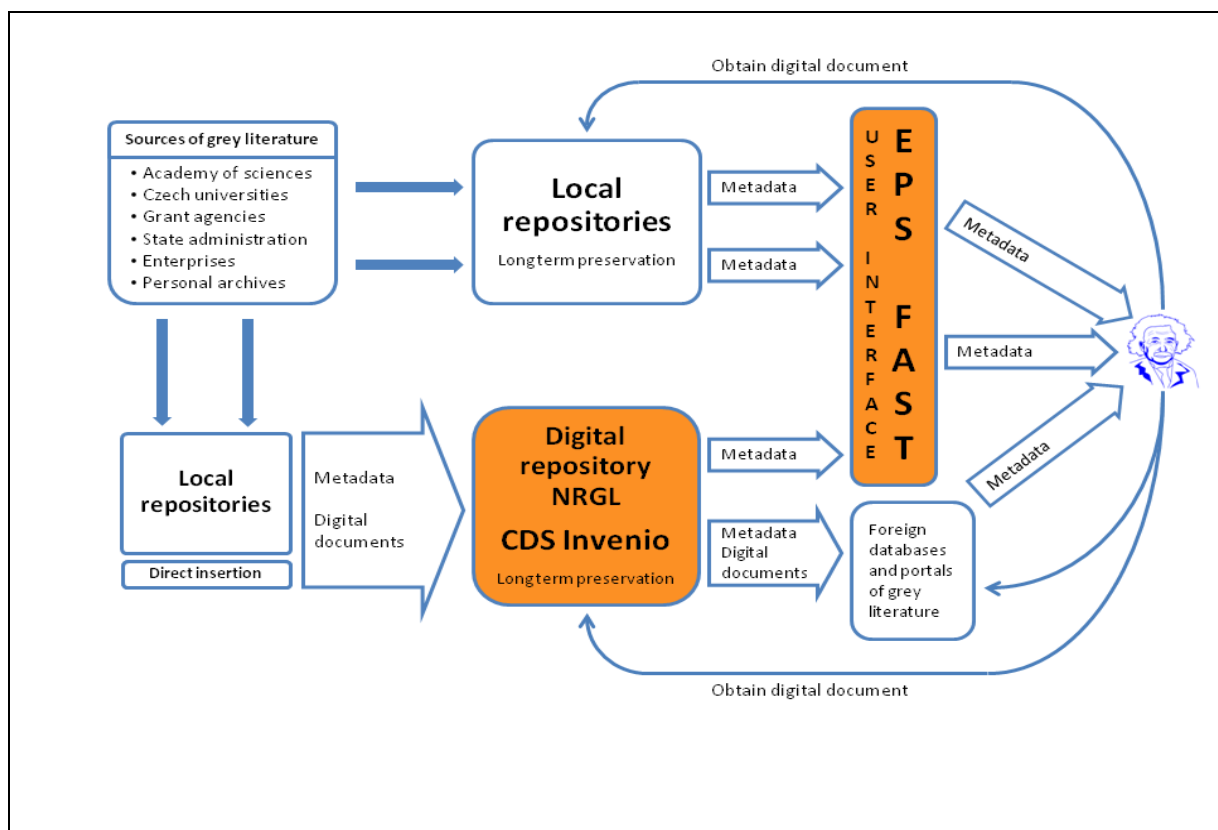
Obtain digital document

Sources of grey literature
• Academy of sciences
• Czech universities
• Grant agencies
• State administration
• Enterprises
• Personal archives

Local repositories
Longterm preservation

Metadata

Metadata

USER INTERFACE

EPS FAST

Metadata

Metadata

Metadata

Local repositories

Direct insertion

Metadata

Digital documents

Digital repository NRGL
CDS Invenio
Longterm preservation

Metadata

Metadata
Digital documents

Foreign databases and portals of grey literature

Obtain digital document